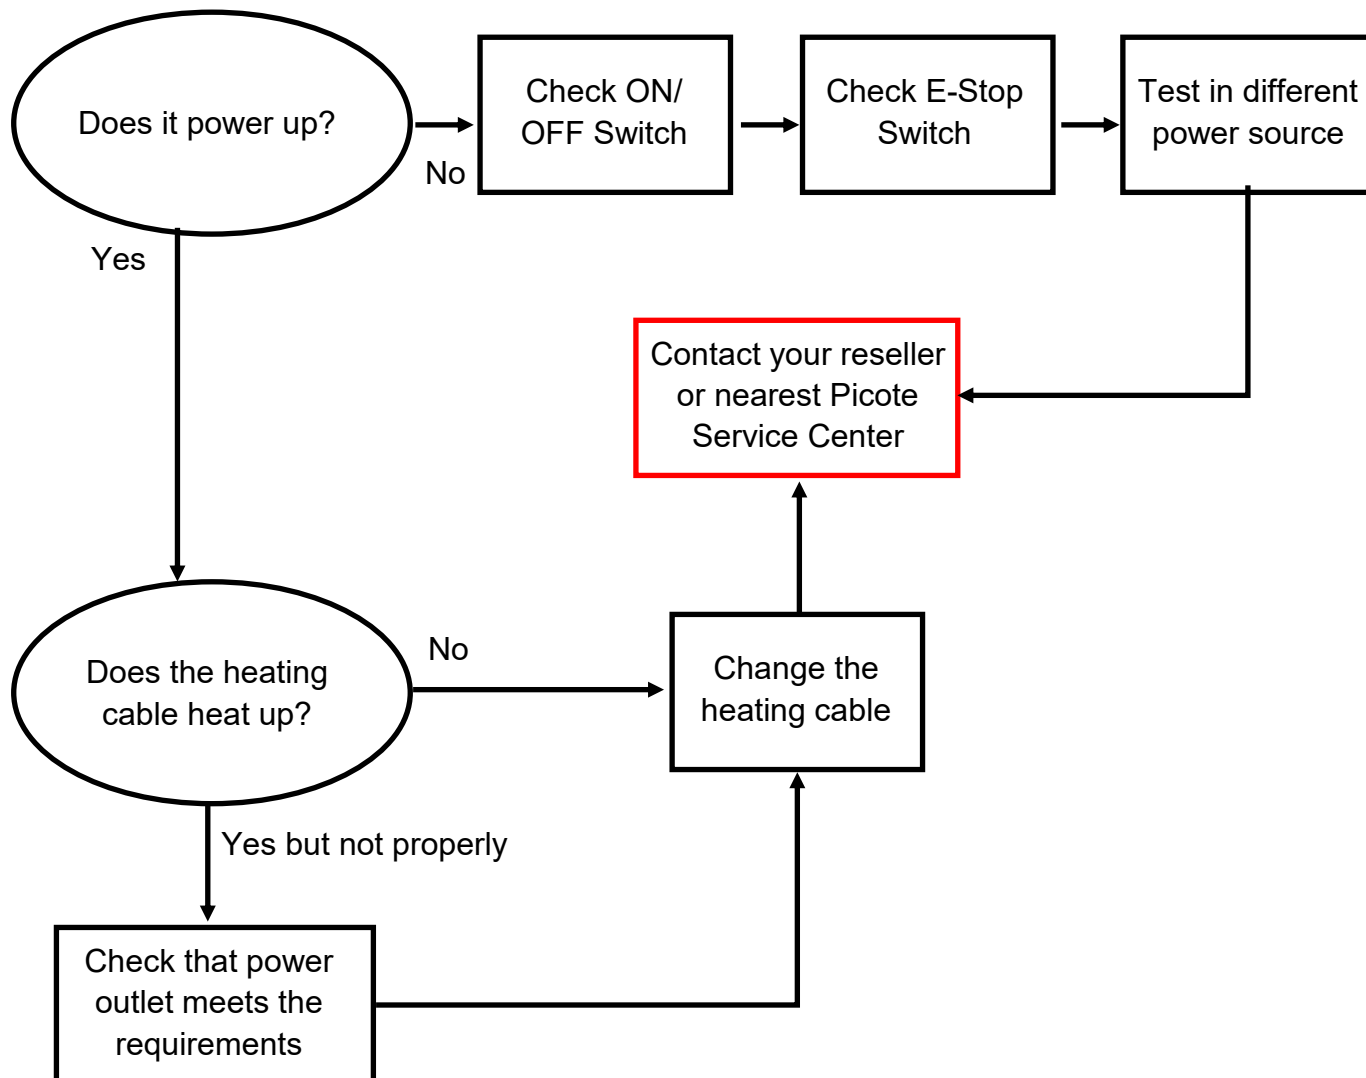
Does it power up?

No

Check ON/ OFF Switch

Check E-Stop Switch

Test in different power source

Yes

Contact your reseller or nearest Picote Service Center

No

Does the heating cable heat up?

Change the heating cable

Yes but not properly

Check that power outlet meets the requirements